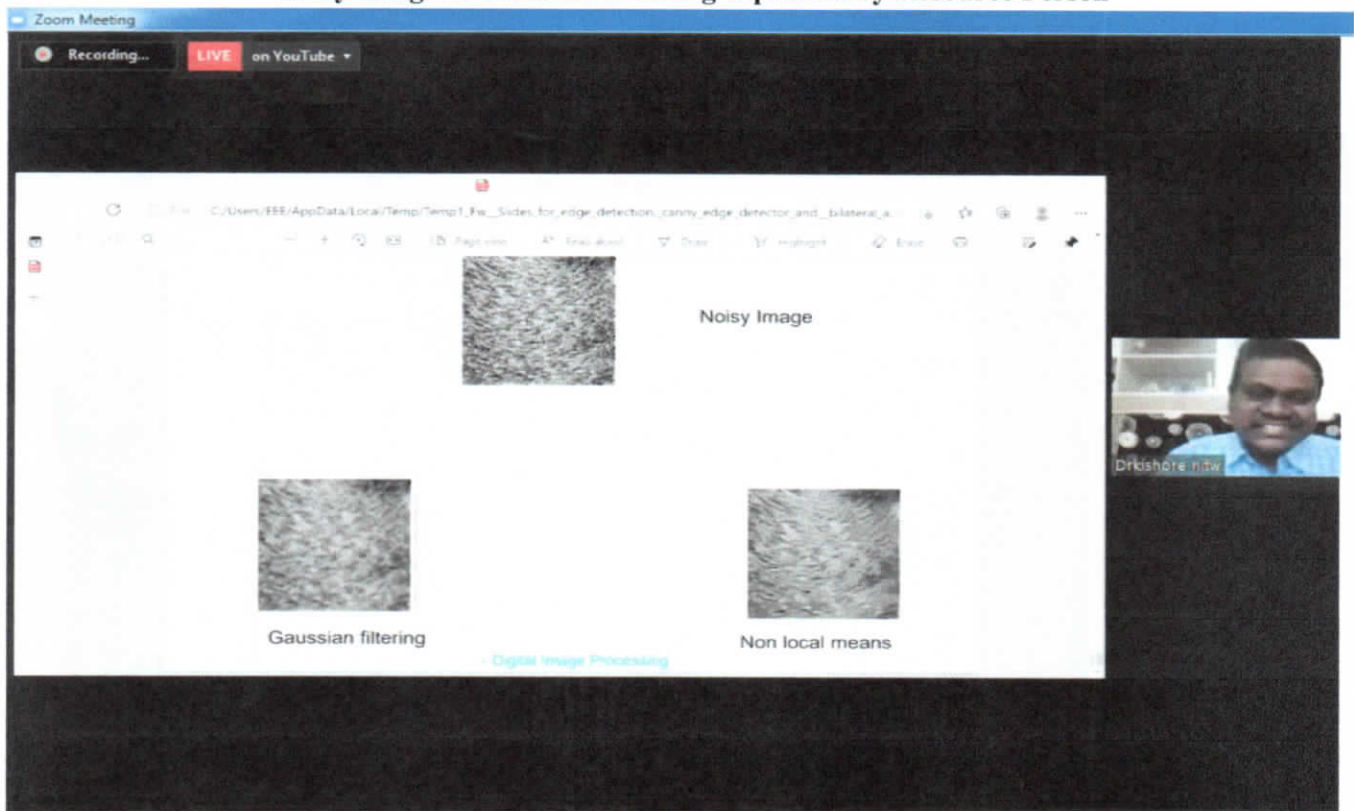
Zoom Meeting

Recording...

LIVE on YouTube

C:/Users/EEE/AppData/Local/Temp/Temp1_Fw__Slides_for_edge_detection,_canny_edge_detector_and__bilateral_a

Page view | Read aloud | Draw | Highlight | Erase

Noisy Image

Drkishore nitw

Gaussian filtering

Non local means

Digital Image Processing